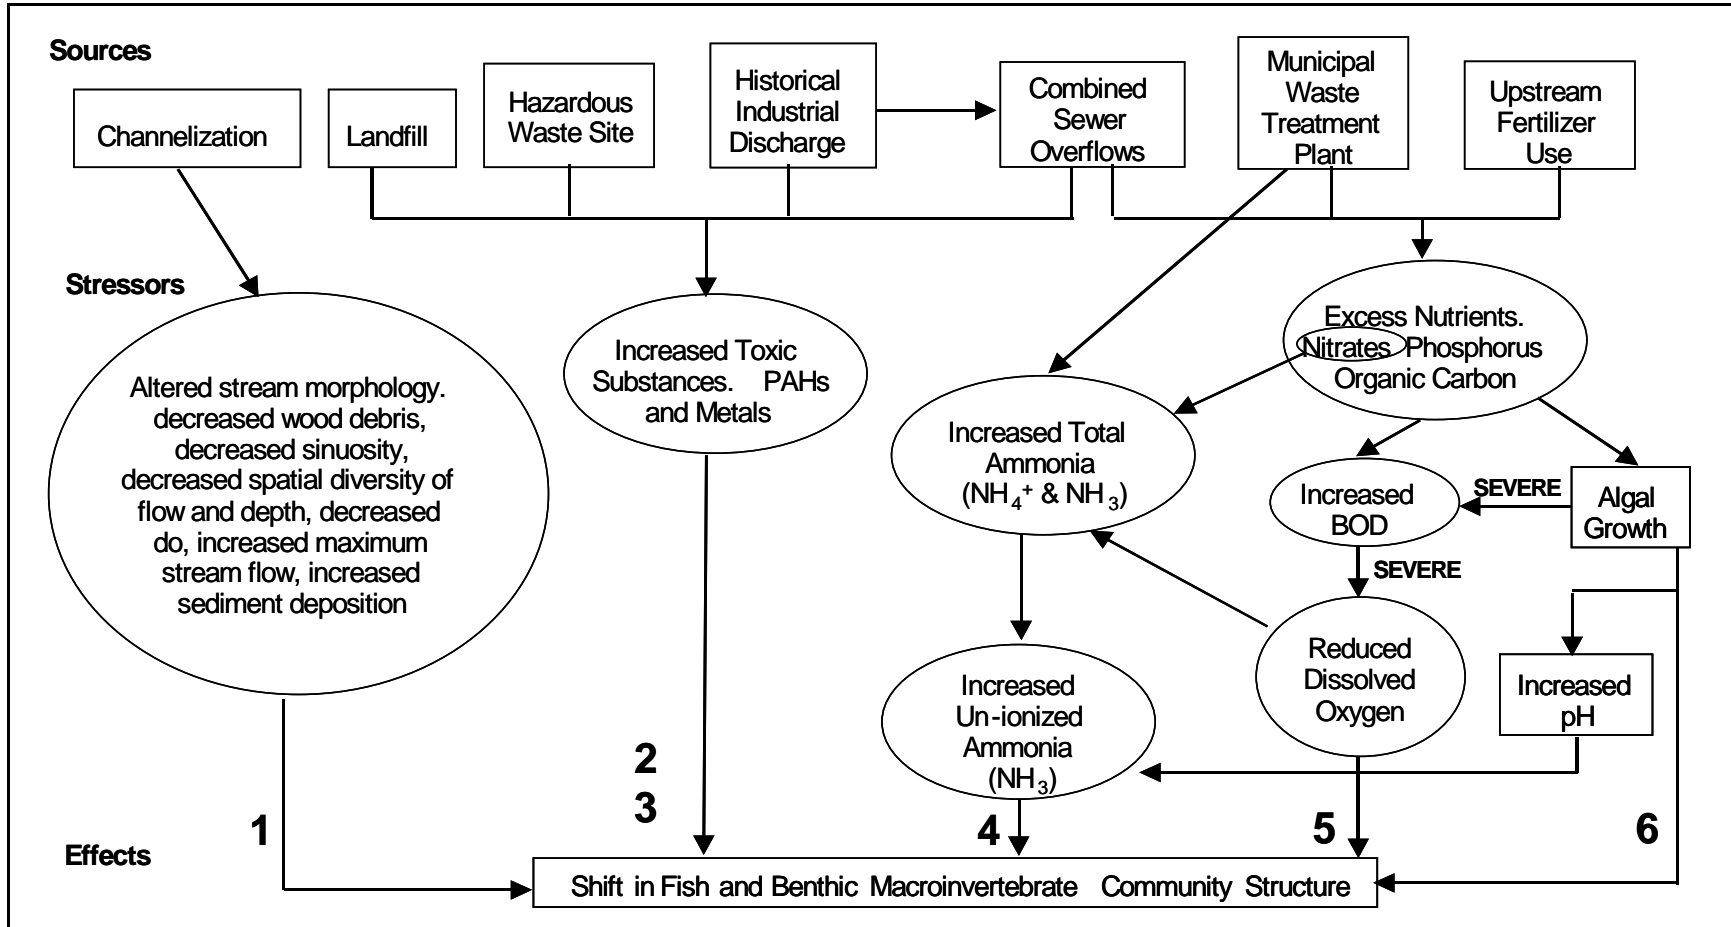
Sources

Channelization

Landfill

Hazardous Waste Site

Historical Industrial Discharge

Combined Sewer Overflows

Municipal Waste Treatment Plant

Upstream Fertilizer Use

Stressors

Altered stream morphology. decreased wood debris, decreased sinuosity, decreased spatial diversity of flow and depth, decreased do, increased maximum stream flow, increased sediment deposition

Increased Toxic Substances. PAHs and Metals

Excess Nutrients. Nitrates Phosphorus Organic Carbon

Increased Total Ammonia ($NH_4^+$ & $NH_3$)

Increased BOD

SEVERE

Algal Growth

SEVERE

Reduced Dissolved Oxygen

Increased pH

Increased Un-ionized Ammonia ($NH_3$)

2

3

1

4

5

6

Effects

Shift in Fish and Benthic Macroinvertebrate Community Structure